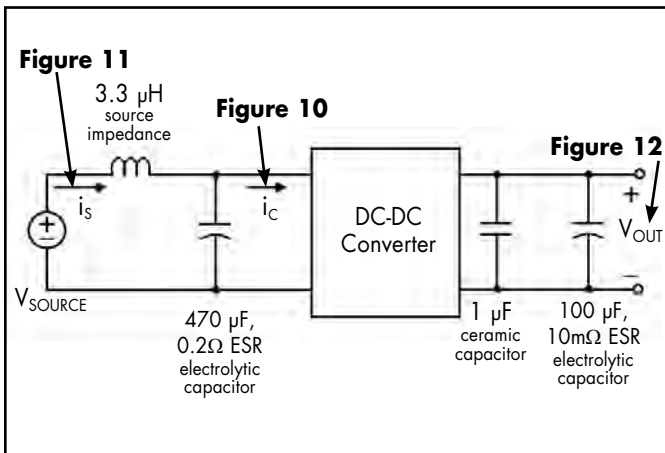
Figure 11

3.3 μH
source
impedance

Figure 10

Figure 12

$i_S$

$i_C$

DC-DC
Converter

+

$V_{OUT}$

–

+

–

$V_{SOURCE}$

470 μF,
0.2Ω ESR
electrolytic
capacitor

1 μF
ceramic
capacitor

100 μF,
10mΩ ESR
electrolytic
capacitor